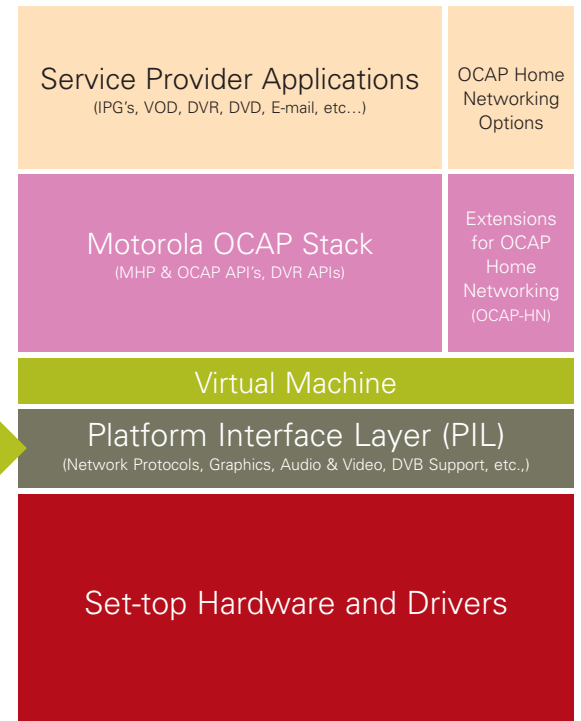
Service Provider Applications
(IPG's, VOD, DVR, DVD, E-mail, etc...)

OCAP Home Networking Options

Motorola OCAP Stack
(MHP & OCAP API's, DVR APIs)

Extensions for OCAP Home Networking
(OCAP-HN)

Virtual Machine

Platform Interface Layer (PIL)
(Network Protocols, Graphics, Audio & Video, DVB Support, etc.,)

Set-top Hardware and Drivers